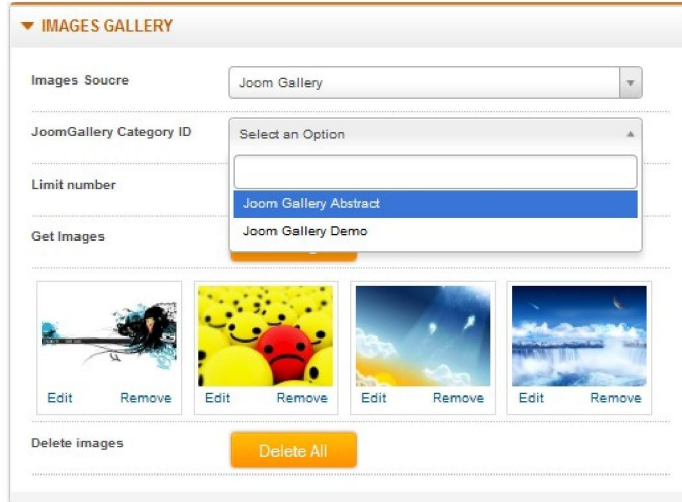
IMAGES GALLERY

Images Soucre | Joom Gallery

JoomGallery Category ID | Select an Option

Joom Gallery Abstract
Joom Gallery Demo

Limit number

Get Images

Edit Remove
Edit Remove
Edit Remove
Edit Remove

Delete images | Delete All